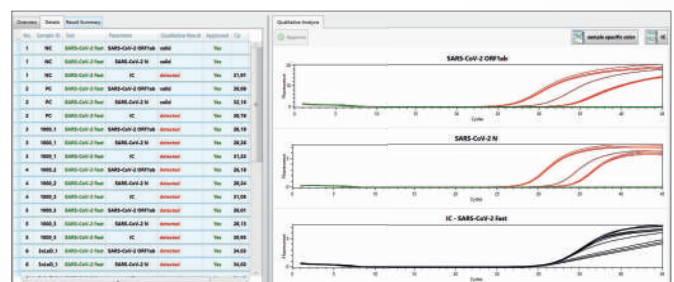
Overview | Details | Result Summary

| No. | Sample ID | Test | Parameter | Qualitative Result | Approved | Cp |
|---|---|---|---|---|---|---|
| 1 | NC | SARS-CoV-2 Fast | SARS-CoV-2 ORF1ab | valid | Yes | |
| 1 | NC | SARS-CoV-2 Fast | SARS-CoV-2 N | valid | Yes | |
| 1 | NC | SARS-CoV-2 Fast | IC | detected | Yes | 31,91 |
| 2 | PC | SARS-CoV-2 Fast | SARS-CoV-2 ORF1ab | valid | Yes | 29,08 |
| 2 | PC | SARS-CoV-2 Fast | SARS-CoV-2 N | valid | Yes | 32,18 |
| 2 | PC | SARS-CoV-2 Fast | IC | detected | Yes | 30,78 |
| 3 | 1000_1 | SARS-CoV-2 Fast | SARS-CoV-2 ORF1ab | detected | Yes | 26,18 |
| 3 | 1000_1 | SARS-CoV-2 Fast | SARS-CoV-2 N | detected | Yes | 28,26 |
| 3 | 1000_1 | SARS-CoV-2 Fast | IC | detected | Yes | 31,03 |
| 4 | 1000_2 | SARS-CoV-2 Fast | SARS-CoV-2 ORF1ab | detected | Yes | 26,18 |
| 4 | 1000_2 | SARS-CoV-2 Fast | SARS-CoV-2 N | detected | Yes | 28,24 |
| 4 | 1000_2 | SARS-CoV-2 Fast | IC | detected | Yes | 31,08 |
| 5 | 1000_3 | SARS-CoV-2 Fast | SARS-CoV-2 ORF1ab | detected | Yes | 26,01 |
| 5 | 1000_3 | SARS-CoV-2 Fast | SARS-CoV-2 N | detected | Yes | 28,15 |
| 5 | 1000_3 | SARS-CoV-2 Fast | IC | detected | Yes | 30,93 |
| 6 | 5x LoD_1 | SARS-CoV-2 Fast | SARS-CoV-2 ORF1ab | detected | Yes | 34,03 |
| 6 | 5x LoD_1 | SARS-CoV-2 Fast | SARS-CoV-2 N | detected | Yes | 34,03 |

Qualitative Analysis

Approve

sample specific color

SARS-CoV-2 ORF1ab

Fluorescence

Cycles

SARS-CoV-2 N

Fluorescence

Cycles

IC - SARS-CoV-2 Fast

Fluorescence

Cycles